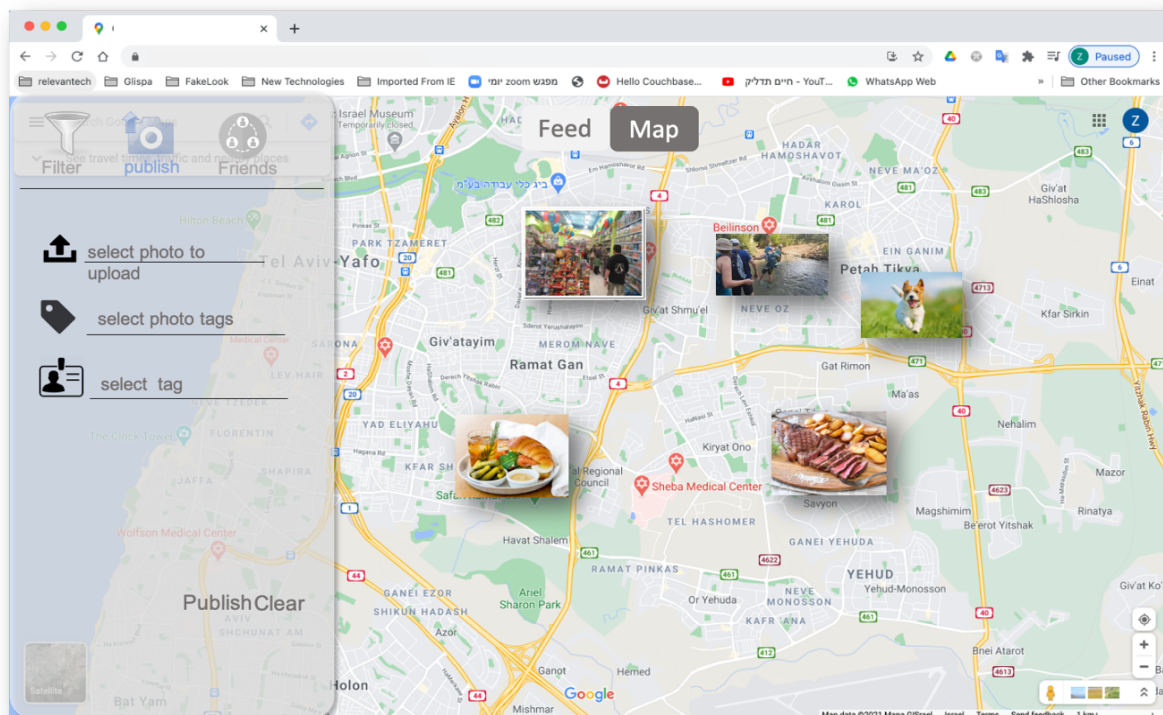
Paused

relevantech Glispa FakeLook New Technologies Imported From IE זום יומי zoom מפגש Hello Couchbase... חיים תדליק - YouT... WhatsApp Web » Other Bookmarks

Filter publish Friends

Feed Map

select photo to upload

select photo tags

select tag

Publish Clear

Israel Museum
Temporarily closed
ביג כלי עבודה בע"מ
Hilton Beach
Tel Aviv-Yafo
PARK TZAMERET
HADAR HAMOSHAVOT
NEVE MA'OZ
Giv'at HaShlosha
KAROL
EIN GANIM
Beilinson
Petah Tikva
Einat
Kfar Sirkin
Giv'at Shmu'el
NEVE OZ
Giv'atayim
MOROM NAVE
Ramat Gan
Gat Rimon
Ma'as
Nehalim
LEV HAIR
The Clock Tower
FLORENTIN
YAD ELIYAHU
SHAPIRA
JAFFA
KFAR SH
Kiryat Ono
Regional Council
Sheba Medical Center
Savyon
Mazor
Magshimim
Be'erot Yitshak
Nirayta
Wolfson Medical Center
TEL HASHOMER
Havat Shalem
GANEI YEHUDA
RAMAT PINKAS
YEHUD
Yehud-Monosson
Giv'at Koah
NEVE MONOSSON
GANEI EZOR
Ariel Sharon Park
SHIKUN HADASH
Or Yehuda
KAFR ANA
AVICHUNAT AM
Azor
Bnei Atarot
Gangot
Hemed
Holon
Bat Yam
Mishmar
Satellite
Google
Map data ©2021 Mapa GISrael Israel Terms Send feedback 1 km